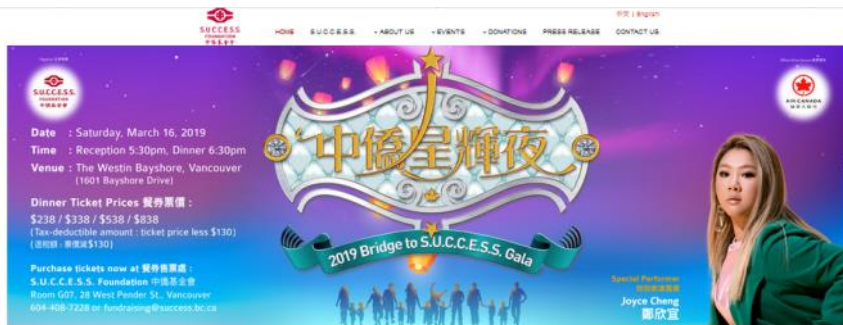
SUCCESS FOUNDATION 中僑基金會

HOME S.U.C.C.E.S.S. • ABOUT US • EVENTS • DONATIONS PRESS RELEASE CONTACT US

中文 | English

S.U.C.C.E.S.S. FOUNDATION 中僑基金會

AIR CANADA

Date : Saturday, March 16, 2019
Time : Reception 5:30pm, Dinner 6:30pm
Venue : The Westin Bayshore, Vancouver (1601 Bayshore Drive)

Dinner Ticket Prices 餐券票價：
$238 / $338 / $538 / $838
(Tax-deductible amount : ticket price less $130)
(退稅額：票價減$130)

Purchase tickets now at 餐券售票處：
S.U.C.C.E.S.S. Foundation 中僑基金會
Room G07, 28 West Pender St., Vancouver
604-408-7228 or fundraising@success.bc.ca

中僑星輝夜

2019 Bridge to S.U.C.C.E.S.S. Gala

Special Performer
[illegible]
Joyce Cheng
鄭欣宜